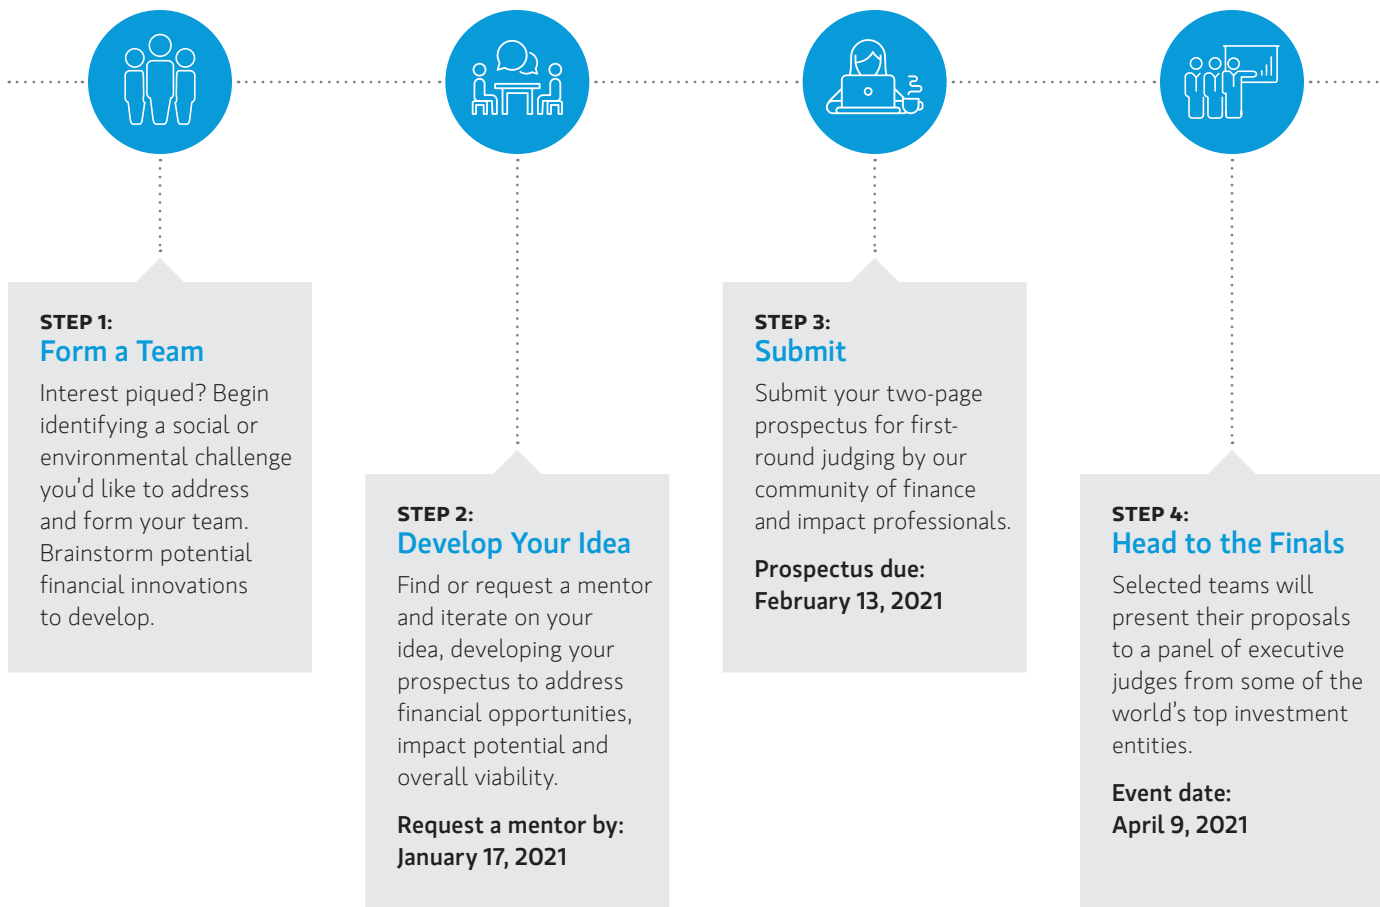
STEP 1:
Form a Team

Interest piqued? Begin identifying a social or environmental challenge you'd like to address and form your team. Brainstorm potential financial innovations to develop.

STEP 2:
Develop Your Idea

Find or request a mentor and iterate on your idea, developing your prospectus to address financial opportunities, impact potential and overall viability.

Request a mentor by:
January 17, 2021

STEP 3:
Submit

Submit your two-page prospectus for first-round judging by our community of finance and impact professionals.

Prospectus due:
February 13, 2021

STEP 4:
Head to the Finals

Selected teams will present their proposals to a panel of executive judges from some of the world's top investment entities.

Event date:
April 9, 2021